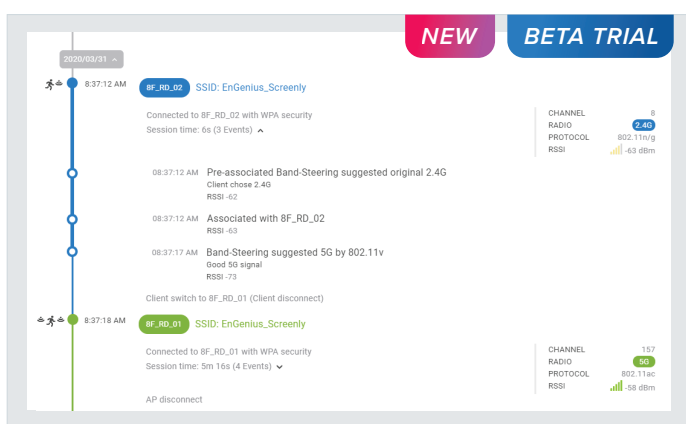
NEW

BETA TRIAL

2020/03/31 ^

8:37:12 AM

8F_RD_02 SSID: EnGenius_Screenly

Connected to 8F_RD_02 with WPA security
Session time: 6s (3 Events) ^

| CHANNEL | 8 |
|---|---|
| RADIO | 2.4G |
| PROTOCOL | 802.11n/g |
| RSSI | -63 dBm |

08:37:12 AM Pre-associated Band-Steering suggested original 2.4G
Client chose 2.4G
RSSI -62

08:37:12 AM Associated with 8F_RD_02
RSSI -63

08:37:17 AM Band-Steering suggested 5G by 802.11v
Good 5G signal
RSSI -73

Client switch to 8F_RD_01 (Client disconnect)

8:37:18 AM

8F_RD_01 SSID: EnGenius_Screenly

Connected to 8F_RD_01 with WPA security
Session time: 5m 16s (4 Events) ⌄

| CHANNEL | 157 |
|---|---|
| RADIO | 5G |
| PROTOCOL | 802.11ac |
| RSSI | -58 dBm |

AP disconnect